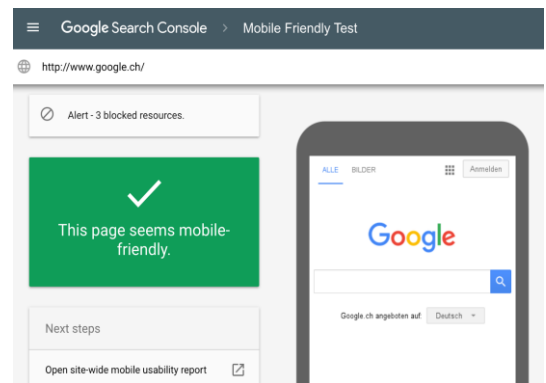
Google Search Console > Mobile Friendly Test

http://www.google.ch/

Alert - 3 blocked resources.

This page seems mobile-friendly.

Next steps

Open site-wide mobile usability report

ALLE BILDER

Anmelden

Google

Google.ch angeboten auf: Deutsch